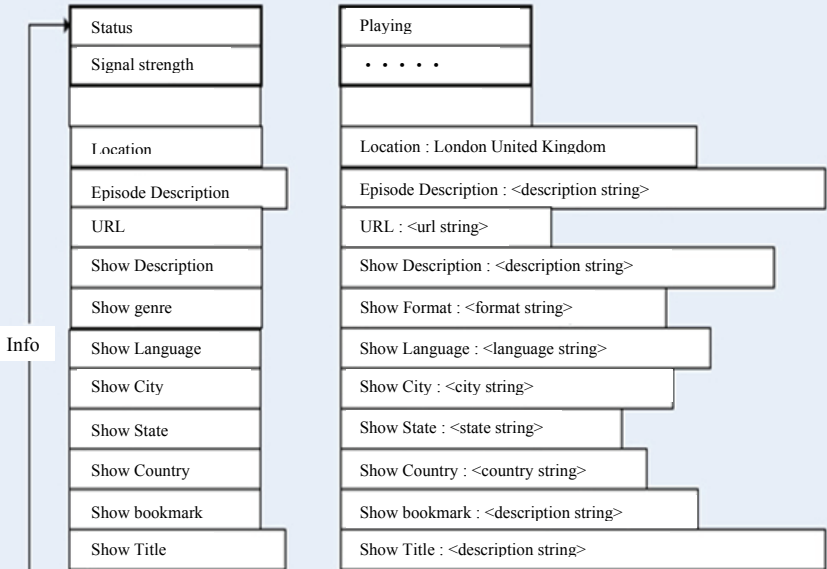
Info

Status
Signal strength

Location
Episode Description
URL
Show Description
Show genre
Show Language
Show City
Show State
Show Country
Show bookmark
Show Title

Playing
• • • • •

Location : London United Kingdom
Episode Description : <description string>
URL : <url string>
Show Description : <description string>
Show Format : <format string>
Show Language : <language string>
Show City : <city string>
Show State : <state string>
Show Country : <country string>
Show bookmark : <description string>
Show Title : <description string>